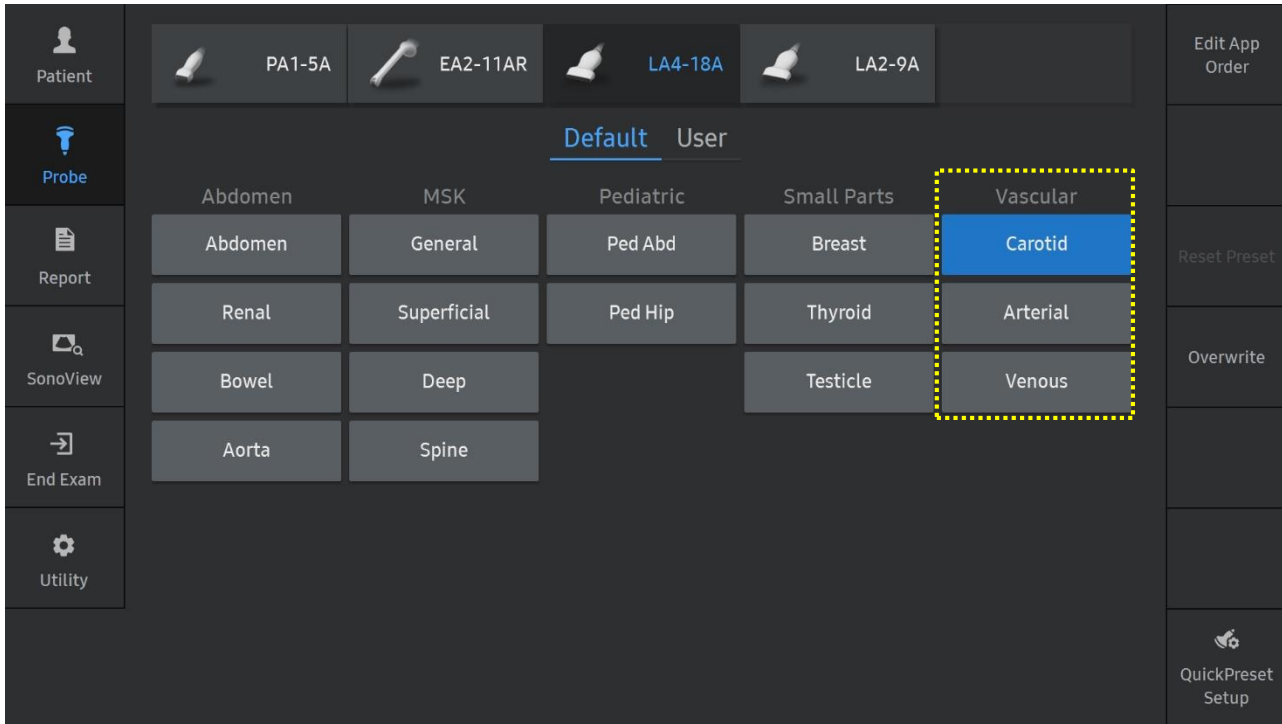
Patient

Probe

Report

SonoView

End Exam

Utility

PA1-5A
EA2-11AR
LA4-18A
LA2-9A

Default User

| Abdomen | MSK | Pediatric | Small Parts | Vascular |
|---|---|---|---|---|
| Abdomen | General | Ped Abd | Breast | Carotid |
| Renal | Superficial | Ped Hip | Thyroid | Arterial |
| Bowel | Deep | | Testicle | Venous |
| Aorta | Spine | | | |

Edit App Order

Reset Preset

Overwrite

QuickPreset Setup